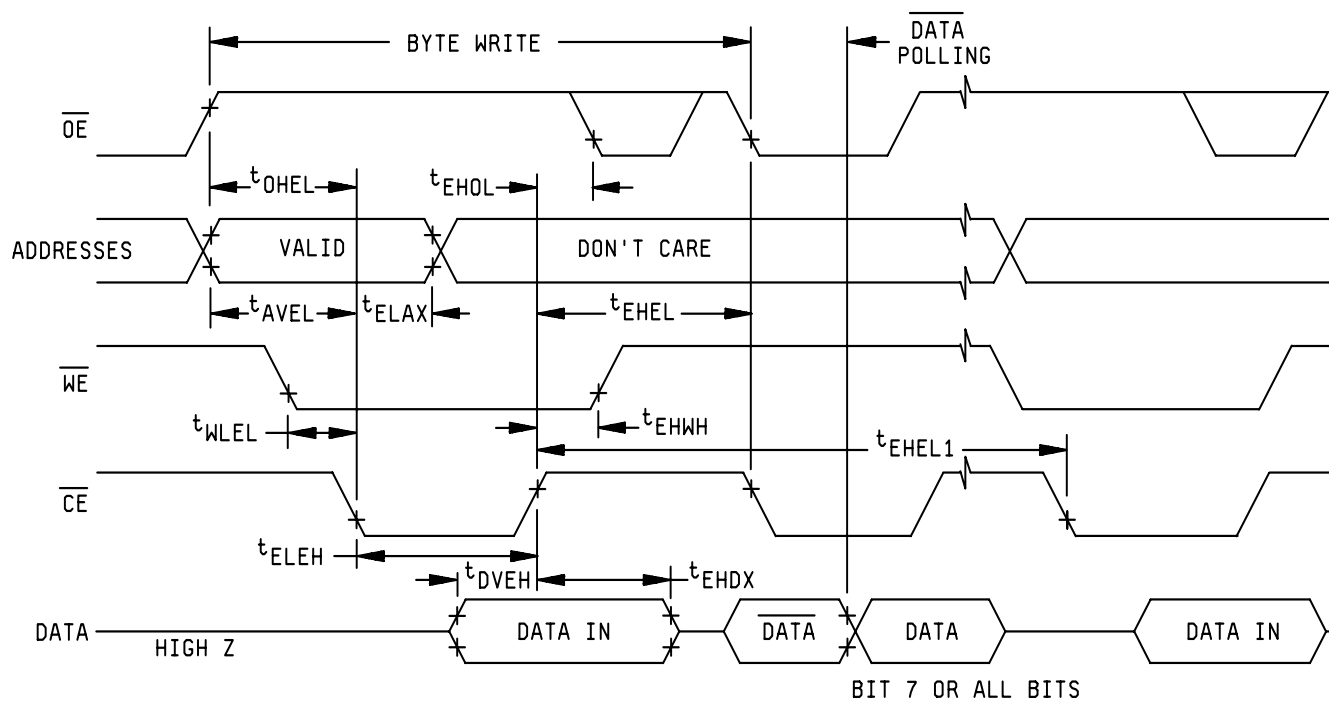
BYTE WRITE

$\overline{DATA}$ POLLING

$\overline{OE}$

$t_{OHEL}$

$t_{EHOL}$

ADDRESSES

VALID

DON'T CARE

$t_{AVEL}$

$t_{ELAX}$

$t_{EHEL}$

$\overline{WE}$

$t_{WLEL}$

$t_{EHWH}$

$t_{EHEL1}$

$\overline{CE}$

$t_{ELEH}$

$t_{DVEH}$

$t_{EHDX}$

DATA

HIGH Z

DATA IN

$\overline{DATA}$

DATA

DATA IN

BIT 7 OR ALL BITS